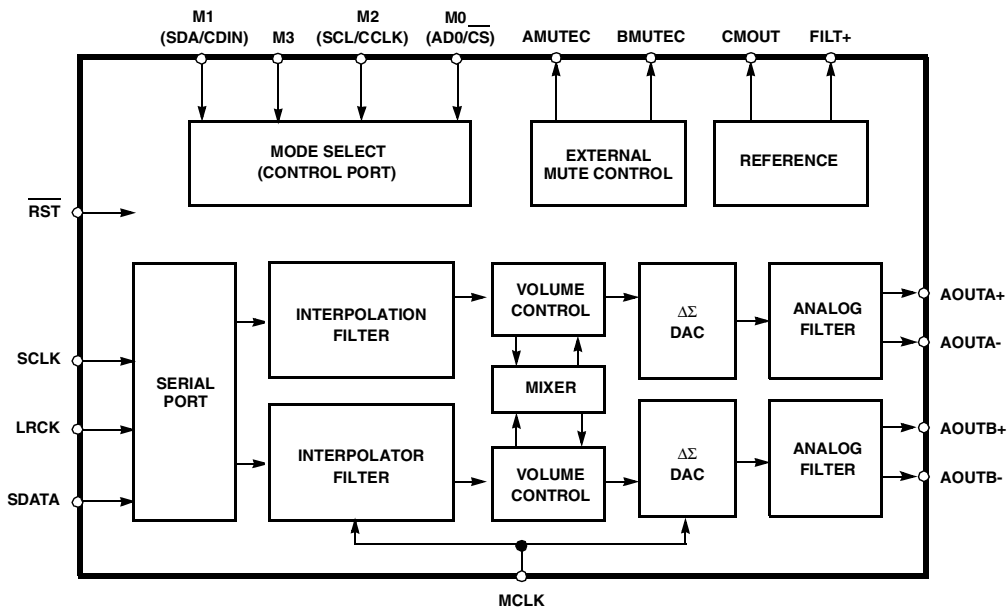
M1 (SDA/CDIN)
M3
M2 (SCL/CCLK)
M0 (AD0/$\overline{CS}$)
AMUTEC
BMUTEC
CMOUT
FILT+

MODE SELECT (CONTROL PORT)
EXTERNAL MUTE CONTROL
REFERENCE

$\overline{RST}$

SCLK
LRCK
SDATA

SERIAL PORT
INTERPOLATION FILTER
INTERPOLATOR FILTER
VOLUME CONTROL
MIXER
VOLUME CONTROL
$\Delta\Sigma$ DAC
$\Delta\Sigma$ DAC
ANALOG FILTER
ANALOG FILTER

AOUTA+
AOUTA-
AOUTB+
AOUTB-

MCLK